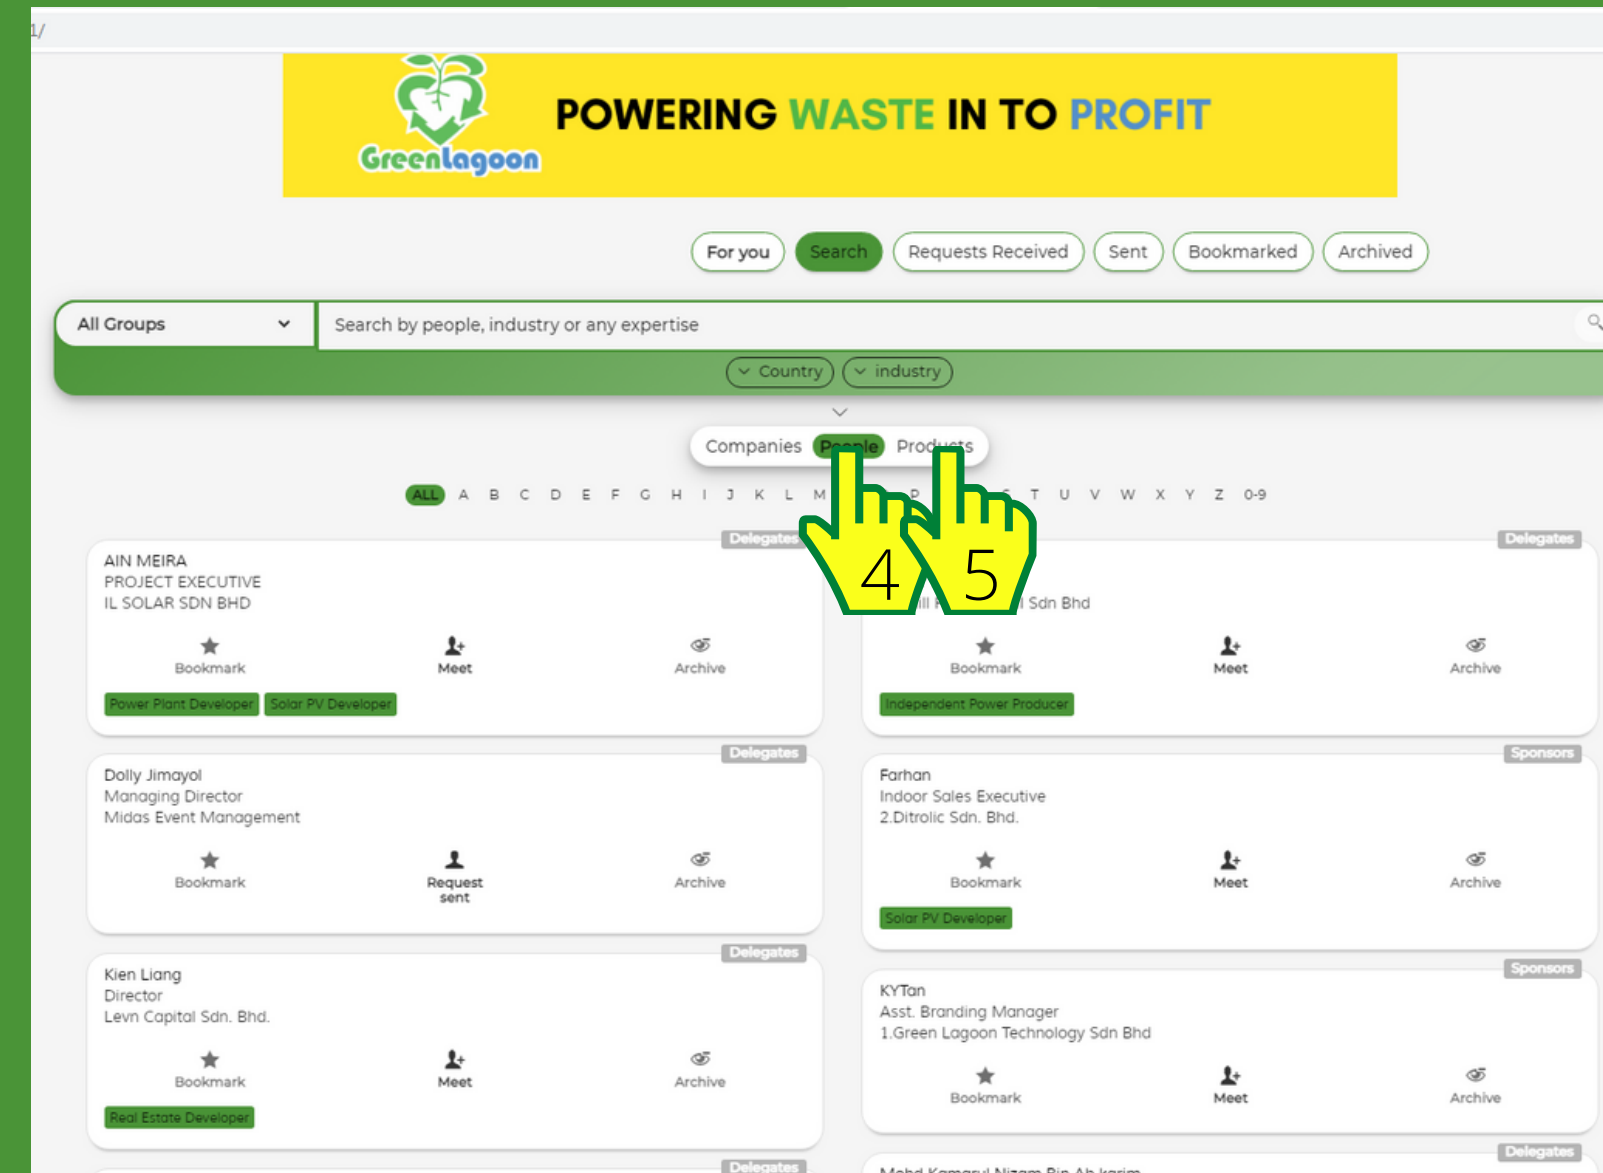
1/

GreenLagoon

POWERING WASTE IN TO PROFIT

For you Search Requests Received Sent Bookmarked Archived

All Groups

Search by people, industry or any expertise

Country industry

Companies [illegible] Products

ALL A B C D E F G H I J K L M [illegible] P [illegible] T U V W X Y Z 0-9

4 5

Delegates
AIN MEIRA
PROJECT EXECUTIVE
IL SOLAR SDN BHD
Bookmark Meet Archive
Power Plant Developer Solar PV Developer

Delegates
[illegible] Sdn Bhd
Bookmark Meet Archive
Independent Power Producer

Delegates
Dolly Jimayol
Managing Director
Midas Event Management
Bookmark Request sent Archive

Sponsors
Farhan
Indoor Sales Executive
2.Ditrolic Sdn. Bhd.
Bookmark Meet Archive
Solar PV Developer

Delegates
Kien Liang
Director
Levn Capital Sdn. Bhd.
Bookmark Meet Archive
Real Estate Developer

Sponsors
KYTan
Asst. Branding Manager
1.Green Lagoon Technology Sdn Bhd
Bookmark Meet Archive

Delegates

Delegates
Mohd Kamarul Nizam Bin Ab karim